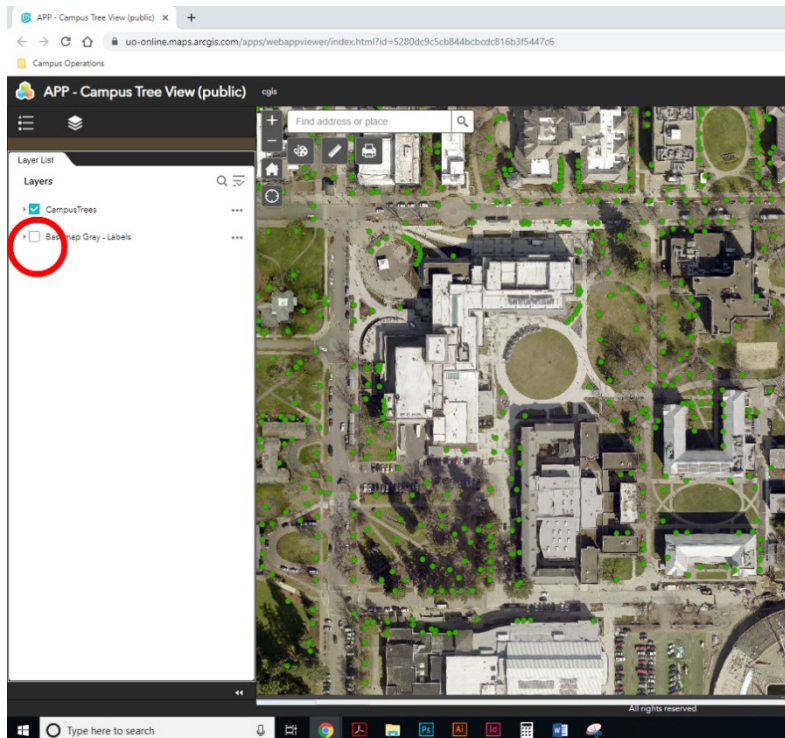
APP - Campus Tree View (public) ×
+
uo-online.maps.arcgis.com/apps/webappviewer/index.html?id=5280dc9c5cb844bcbcdc816b3f5447c6
Campus Operations
APP - Campus Tree View (public) cgis
Find address or place
Layer List
Layers
CampusTrees
Basemap Gray - Labels
All rights reserved
Type here to search